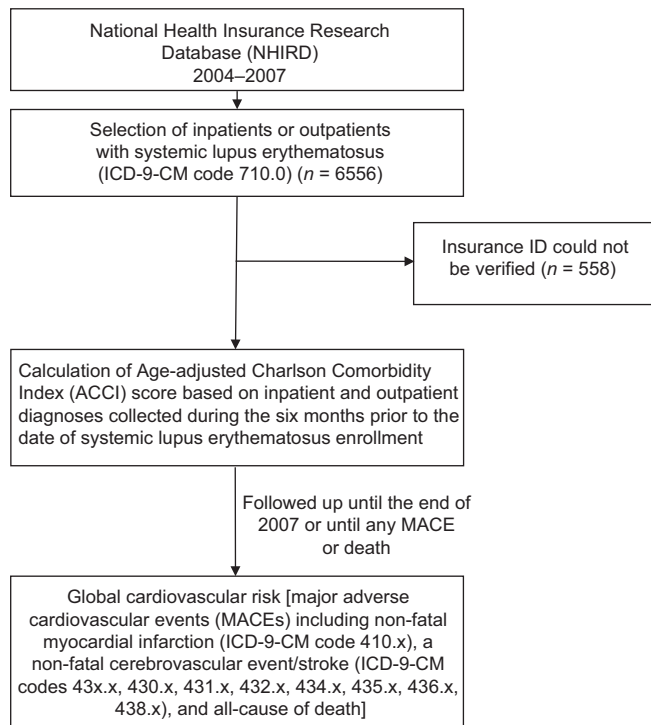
National Health Insurance Research Database (NHIRD) 2004–2007

Selection of inpatients or outpatients with systemic lupus erythematosus (ICD-9-CM code 710.0) ($n$ = 6556)

Insurance ID could not be verified ($n$ = 558)

Calculation of Age-adjusted Charlson Comorbidity Index (ACCI) score based on inpatient and outpatient diagnoses collected during the six months prior to the date of systemic lupus erythematosus enrollment

Followed up until the end of 2007 or until any MACE or death

Global cardiovascular risk [major adverse cardiovascular events (MACEs) including non-fatal myocardial infarction (ICD-9-CM code 410.x), a non-fatal cerebrovascular event/stroke (ICD-9-CM codes 43x.x, 430.x, 431.x, 432.x, 434.x, 435.x, 436.x, 438.x), and all-cause of death]